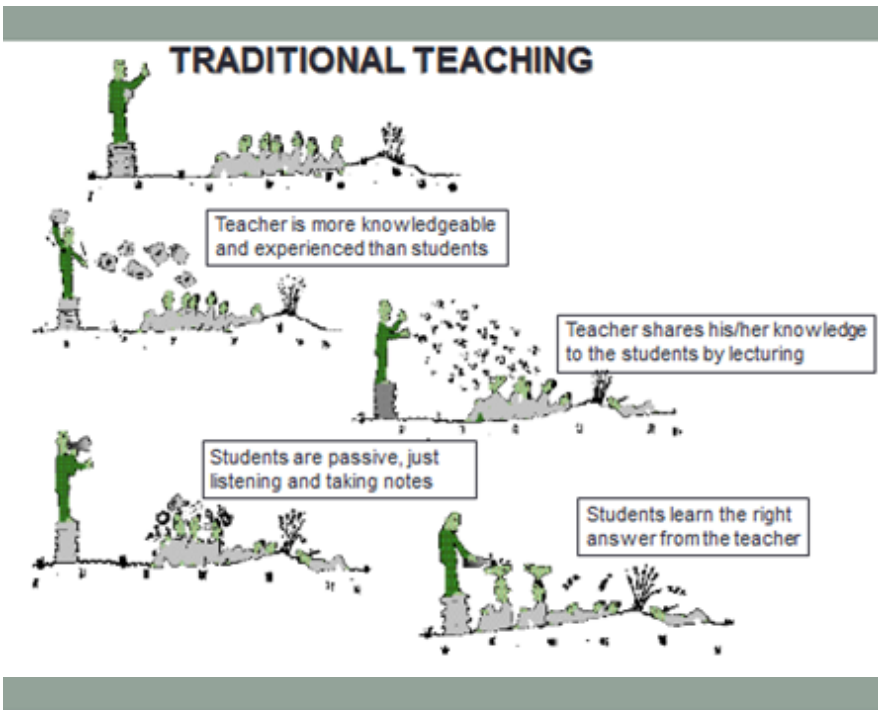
TRADITIONAL TEACHING

Teacher is more knowledgeable and experienced than students

Teacher shares his/her knowledge to the students by lecturing

Students are passive, just listening and taking notes

Students learn the right answer from the teacher